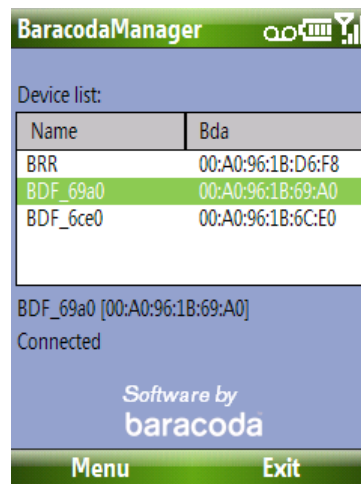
BaracodaManager

Device list:

| Name | Bda |
|---|---|
| BRR | 00:A0:96:1B:D6:F8 |
| BDF_69a0 | 00:A0:96:1B:69:A0 |
| BDF_6ce0 | 00:A0:96:1B:6C:E0 |

BDF_69a0 [00:A0:96:1B:69:A0]

Connected

Software by
baracoda

Menu Exit